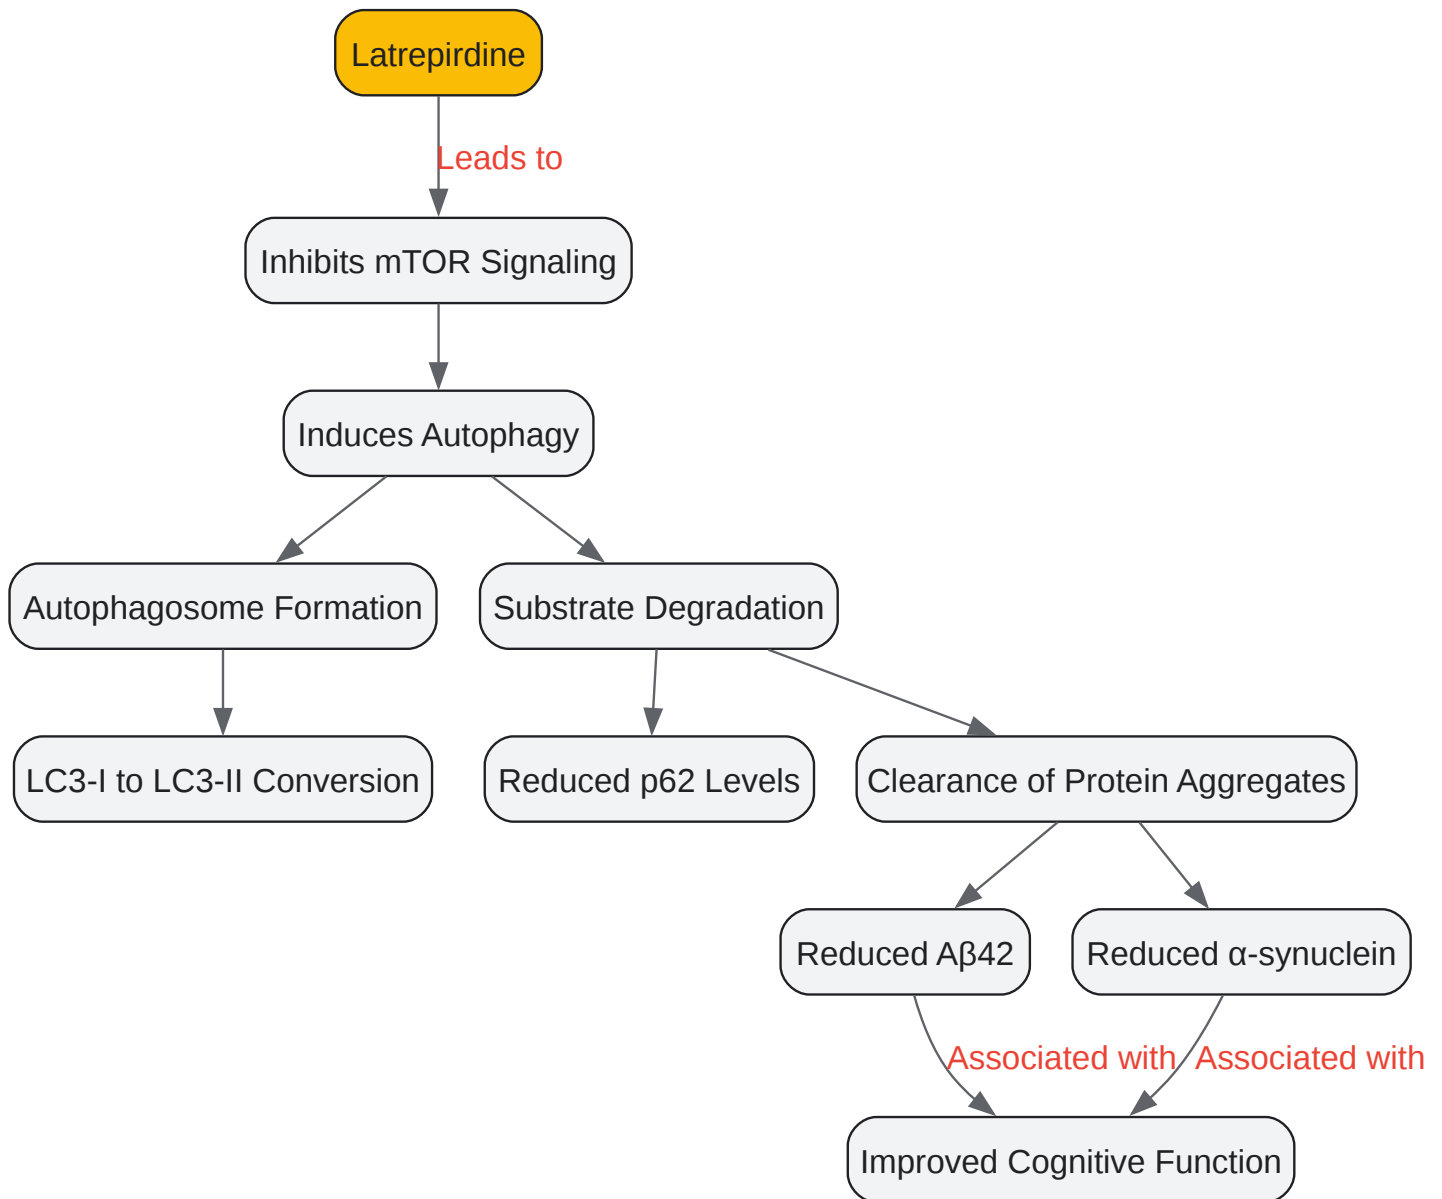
Latrepirdine

Leads to

Inhibits mTOR Signaling

Induces Autophagy

Autophagosome Formation

Substrate Degradation

LC3-I to LC3-II Conversion

Reduced p62 Levels

Clearance of Protein Aggregates

Reduced Aβ42

Reduced α-synuclein

Associated with

Associated with

Improved Cognitive Function